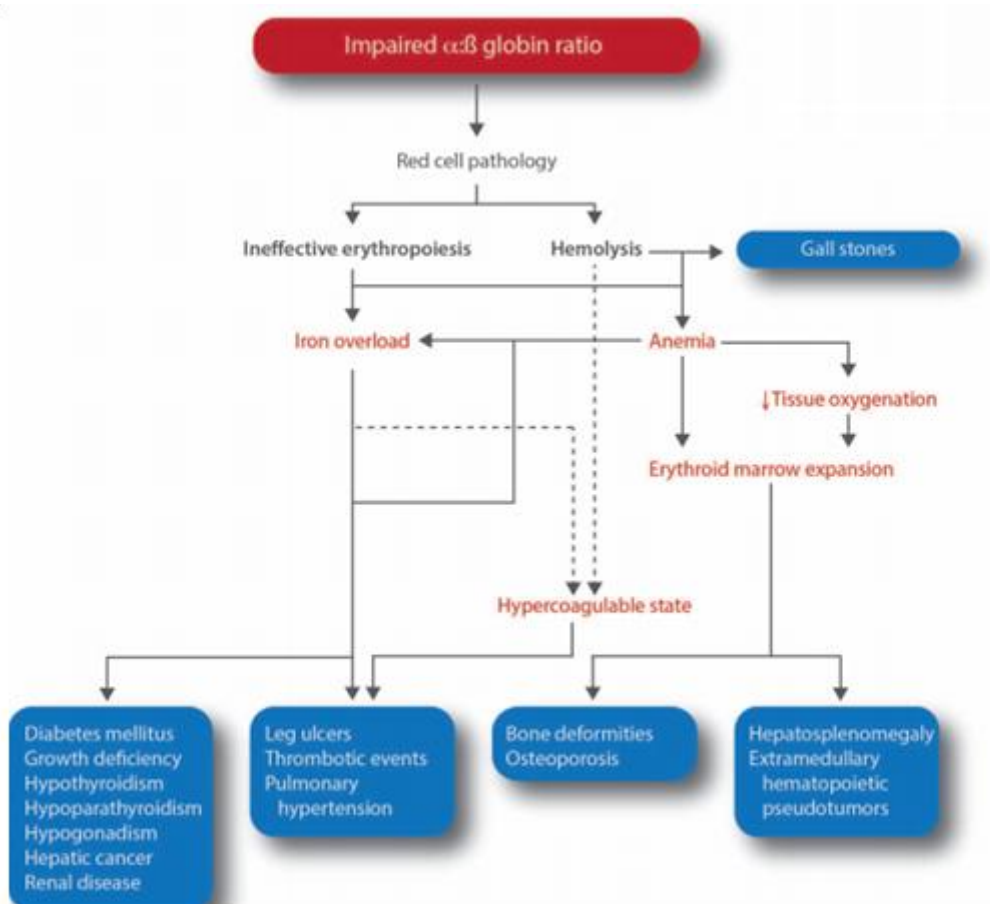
Impaired α:ß globin ratio

Red cell pathology

Ineffective erythropoiesis

Hemolysis

Gall stones

Iron overload

Anemia

↓Tissue oxygenation

Erythroid marrow expansion

Hypercoagulable state

Diabetes mellitus
Growth deficiency
Hypothyroidism
Hypoparathyroidism
Hypogonadism
Hepatic cancer
Renal disease

Leg ulcers
Thrombotic events
Pulmonary hypertension

Bone deformities
Osteoporosis

Hepatosplenomegaly
Extramedullary hematopoietic pseudotumors